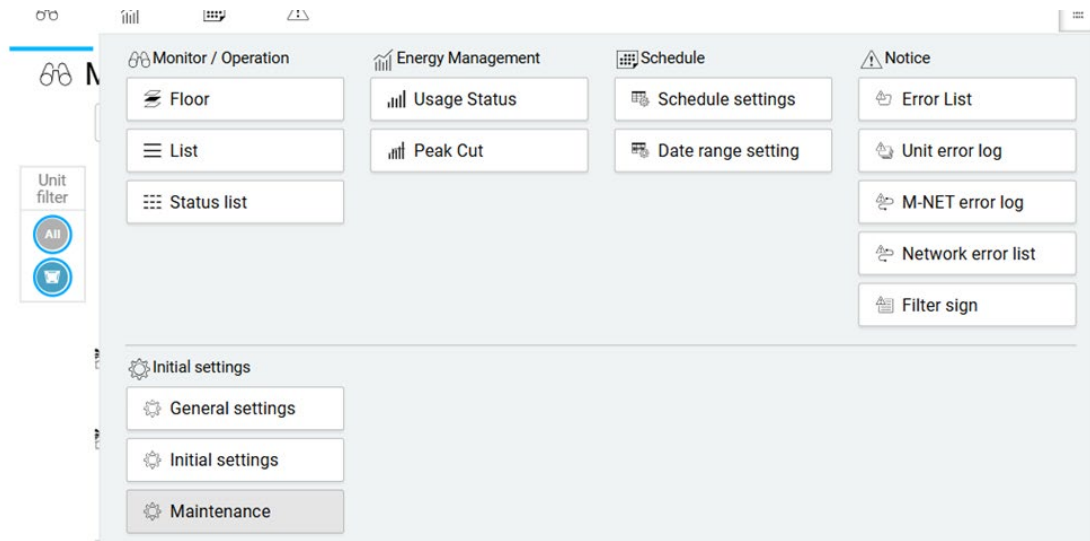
M

Unit filter

All

Monitor / Operation

Floor

List

Status list

Energy Management

Usage Status

Peak Cut

Schedule

Schedule settings

Date range setting

Notice

Error List

Unit error log

M-NET error log

Network error list

Filter sign

Initial settings

General settings

Initial settings

Maintenance